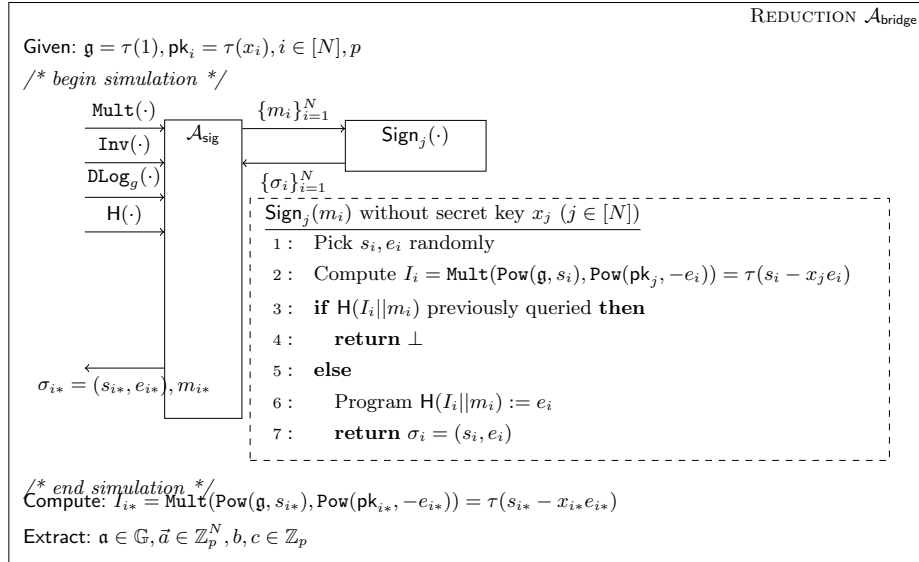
REDUCTION $\mathcal{A}_{\mathsf{bridge}}$

Given: $\mathfrak{g} = \tau(1), \mathsf{pk}_i = \tau(x_i), i \in [N], p$

/* begin simulation */

$\mathtt{Mult}(\cdot)$

$\mathtt{Inv}(\cdot)$

$\mathtt{DLog}_g(\cdot)$

$\mathsf{H}(\cdot)$

$\mathcal{A}_{\mathsf{sig}}$

$\{m_i\}_{i=1}^N$

$\mathsf{Sign}_j(\cdot)$

$\{\sigma_i\}_{i=1}^N$

$\sigma_{i*} = (s_{i*}, e_{i*}), m_{i*}$

$\mathsf{Sign}_j(m_i)$ without secret key $x_j$ $(j \in [N])$

1 : Pick $s_i, e_i$ randomly

2 : Compute $I_i = \mathtt{Mult}(\mathtt{Pow}(\mathfrak{g}, s_i), \mathtt{Pow}(\mathsf{pk}_j, -e_i)) = \tau(s_i - x_j e_i)$

3 : **if** $\mathsf{H}(I_i || m_i)$ previously queried **then**

4 : **return** $\bot$

5 : **else**

6 : Program $\mathsf{H}(I_i || m_i) := e_i$

7 : **return** $\sigma_i = (s_i, e_i)$

/* end simulation */

Compute: $I_{i*} = \mathtt{Mult}(\mathtt{Pow}(\mathfrak{g}, s_{i*}), \mathtt{Pow}(\mathsf{pk}_{i*}, -e_{i*})) = \tau(s_{i*} - x_{i*} e_{i*})$

Extract: $\mathfrak{a} \in \mathbb{G}, \vec{a} \in \mathbb{Z}_p^N, b, c \in \mathbb{Z}_p$